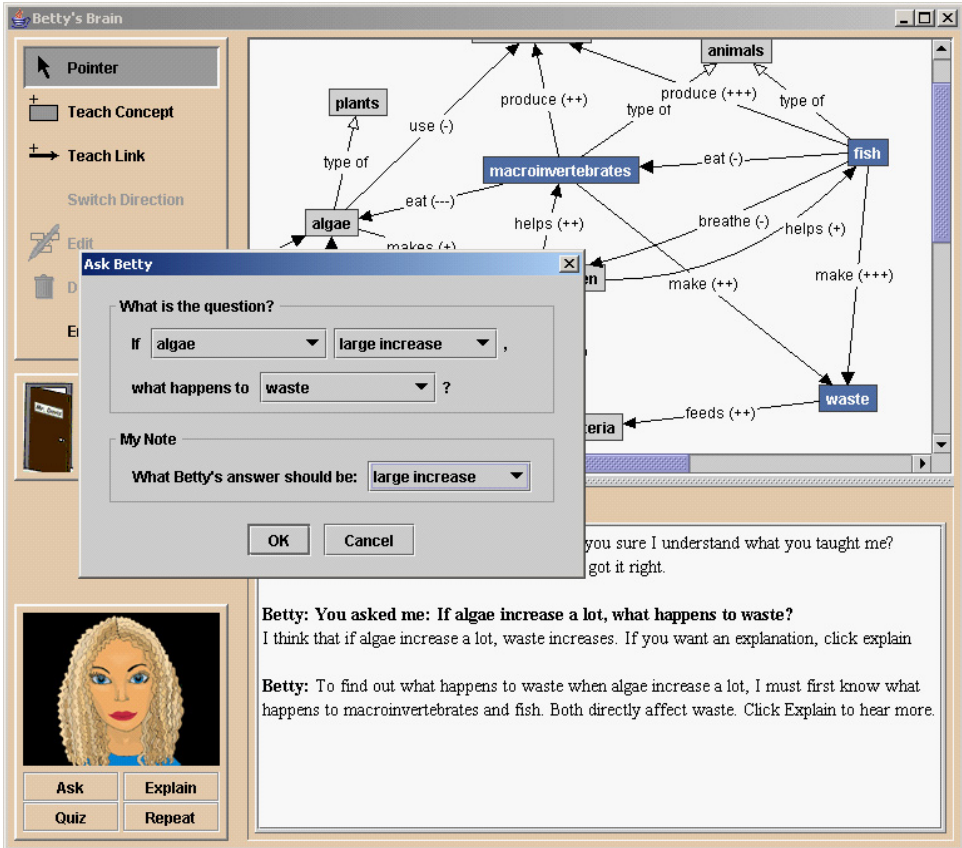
Betty's Brain

Pointer
Teach Concept
Teach Link
Switch Direction
Edit
D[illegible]
E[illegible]

animals
plants
produce (++)
type of
produce (+++)
type of
use (-)
type of
macroinvertebrates
eat (-)
fish
eat (---)
algae
helps (++)
breathe (-)
helps (+)
makes (+)
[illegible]en
make (++)
make (+++)
waste
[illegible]teria
feeds (++)

Ask Betty
What is the question?
If algae large increase ,
what happens to waste ?
My Note
What Betty's answer should be: large increase
OK Cancel

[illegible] you sure I understand what you taught me?
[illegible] got it right.

Betty: You asked me: If algae increase a lot, what happens to waste?
I think that if algae increase a lot, waste increases. If you want an explanation, click explain

Betty: To find out what happens to waste when algae increase a lot, I must first know what happens to macroinvertebrates and fish. Both directly affect waste. Click Explain to hear more.

Ask Explain
Quiz Repeat